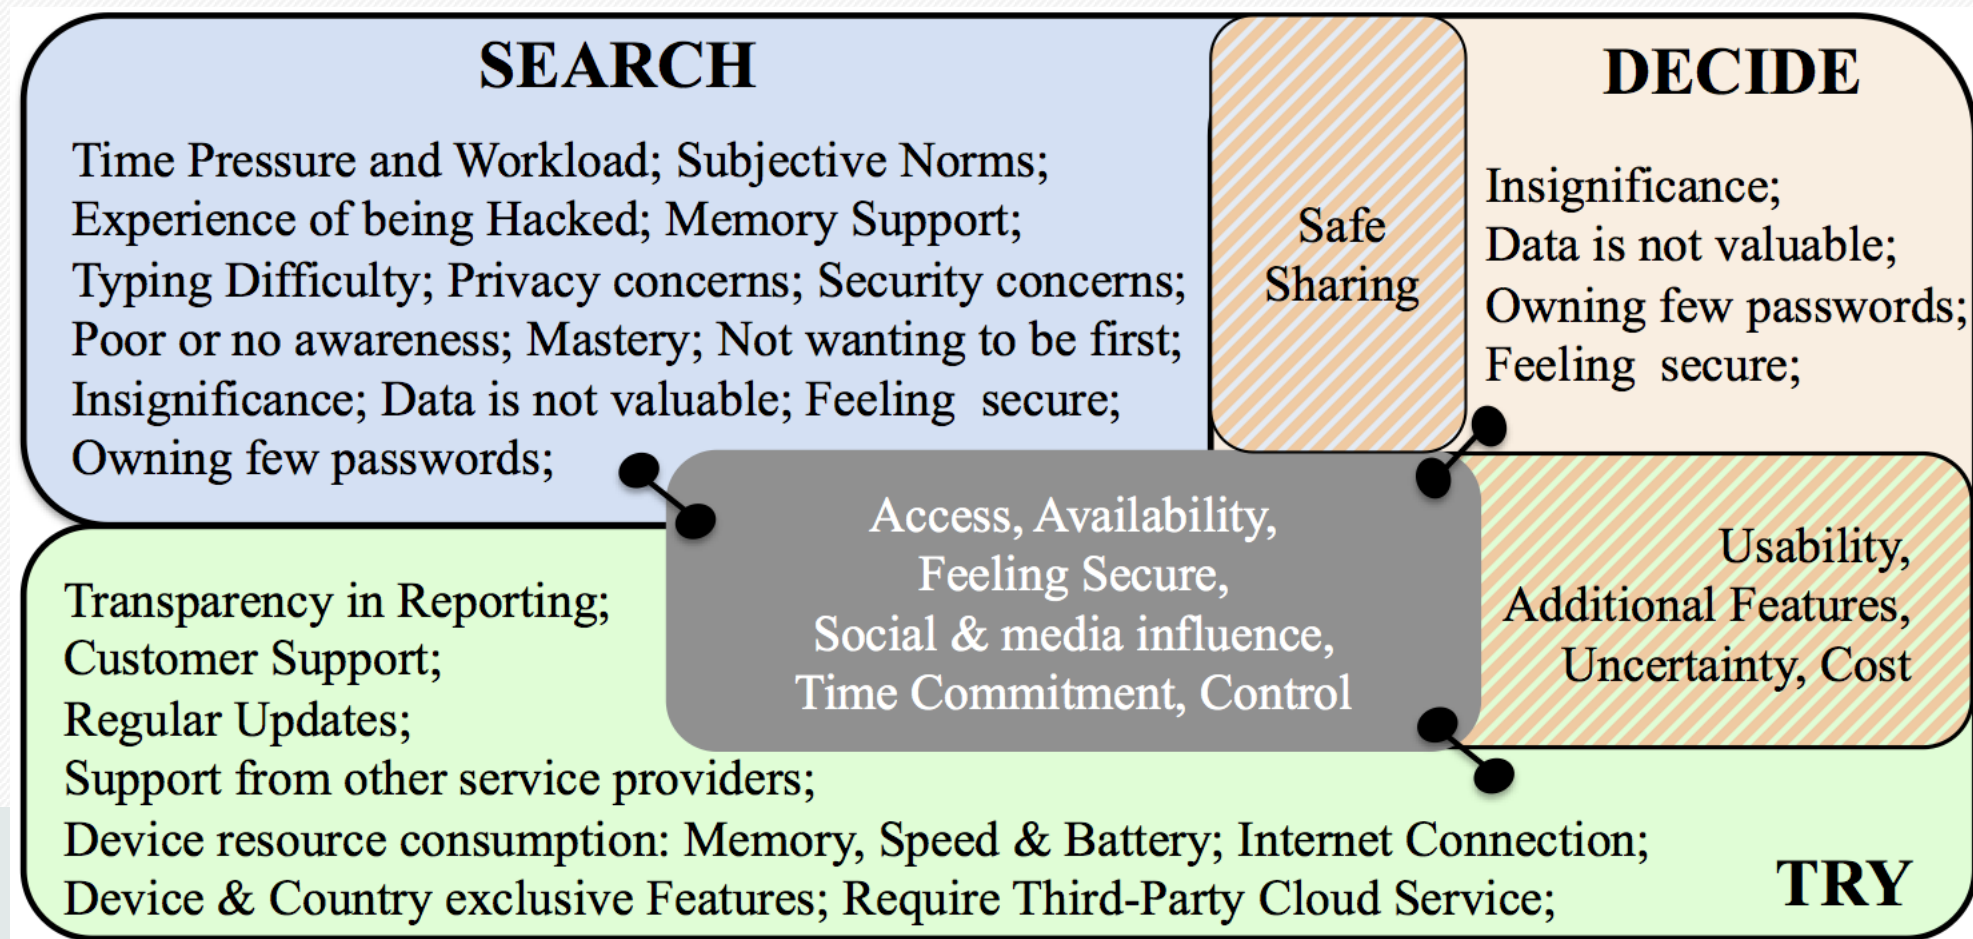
SEARCH

Time Pressure and Workload; Subjective Norms; Experience of being Hacked; Memory Support; Typing Difficulty; Privacy concerns; Security concerns; Poor or no awareness; Mastery; Not wanting to be first; Insignificance; Data is not valuable; Feeling secure; Owning few passwords;

Safe Sharing

DECIDE

Insignificance; Data is not valuable; Owning few passwords; Feeling secure;

Access, Availability, Feeling Secure, Social & media influence, Time Commitment, Control

Usability, Additional Features, Uncertainty, Cost

Transparency in Reporting; Customer Support; Regular Updates; Support from other service providers; Device resource consumption: Memory, Speed & Battery; Internet Connection; Device & Country exclusive Features; Require Third-Party Cloud Service;

TRY